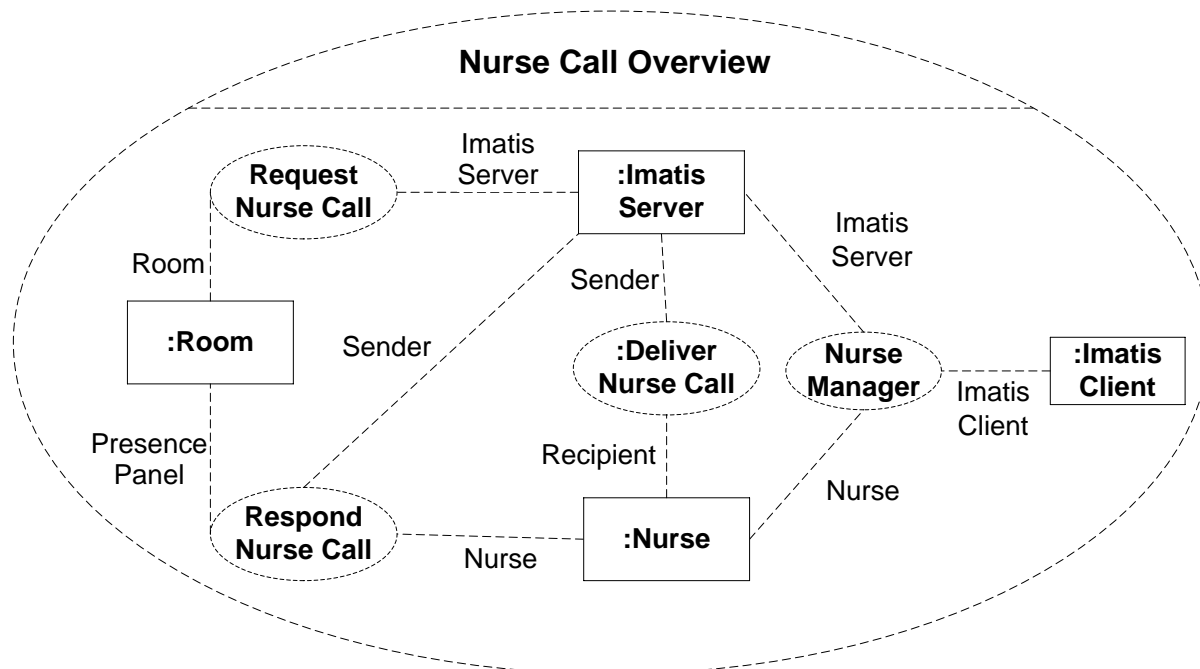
Nurse Call Overview

Imatis Server

Request Nurse Call

:Imatis Server

Imatis Server

Room

:Room

Sender

Sender

:Deliver Nurse Call

Nurse Manager

:Imatis Client

Imatis Client

Presence Panel

Recipient

Nurse

Respond Nurse Call

:Nurse

Nurse